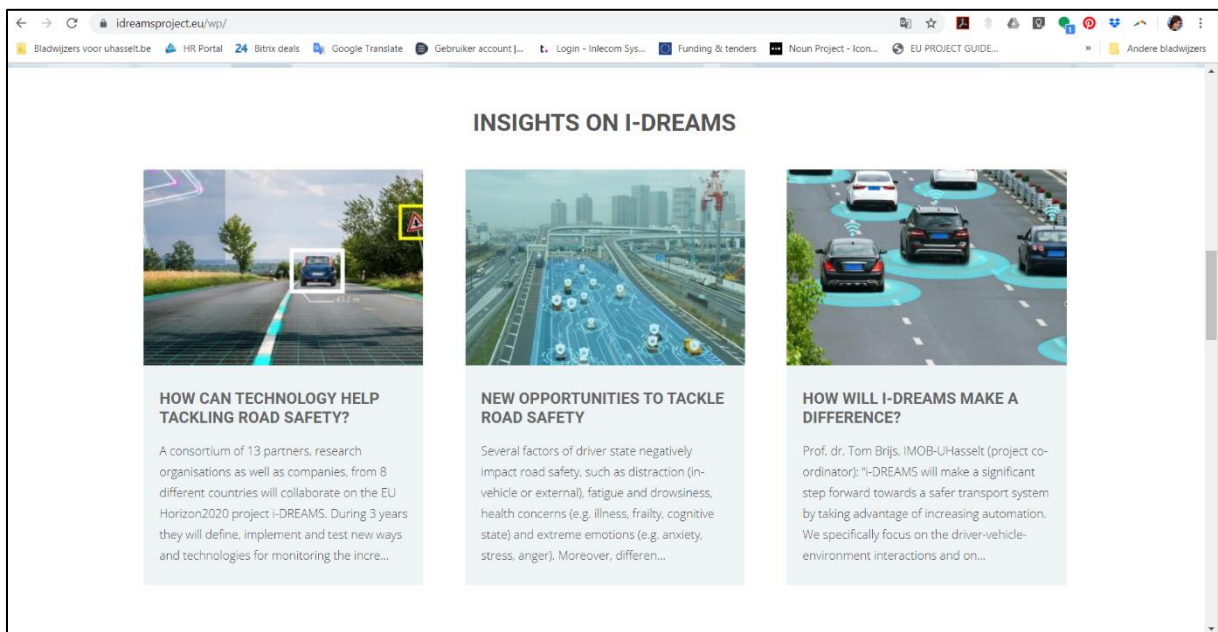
idreamsproject.eu/wp/

Bladwijzers voor uhasselt.be HR Portal 24 Bitrix deals Google Translate Gebruiker account |... Login - Inlecom Sys... Funding & tenders Noun Project - Icon... EU PROJECT GUIDE... » Andere bladwijzers

INSIGHTS ON I-DREAMS

43.2 m

HOW CAN TECHNOLOGY HELP TACKLING ROAD SAFETY?

A consortium of 13 partners, research organisations as well as companies, from 8 different countries will collaborate on the EU Horizon2020 project i-DREAMS. During 3 years they will define, implement and test new ways and technologies for monitoring the incre...

NEW OPPORTUNITIES TO TACKLE ROAD SAFETY

Several factors of driver state negatively impact road safety, such as distraction (in-vehicle or external), fatigue and drowsiness, health concerns (e.g. illness, frailty, cognitive state) and extreme emotions (e.g. anxiety, stress, anger). Moreover, differen...

HOW WILL I-DREAMS MAKE A DIFFERENCE?

Prof. dr. Tom Brijs, IMOB-UHasselt (project co-ordinator): "i-DREAMS will make a significant step forward towards a safer transport system by taking advantage of increasing automation. We specifically focus on the driver-vehicle-environment interactions and on...